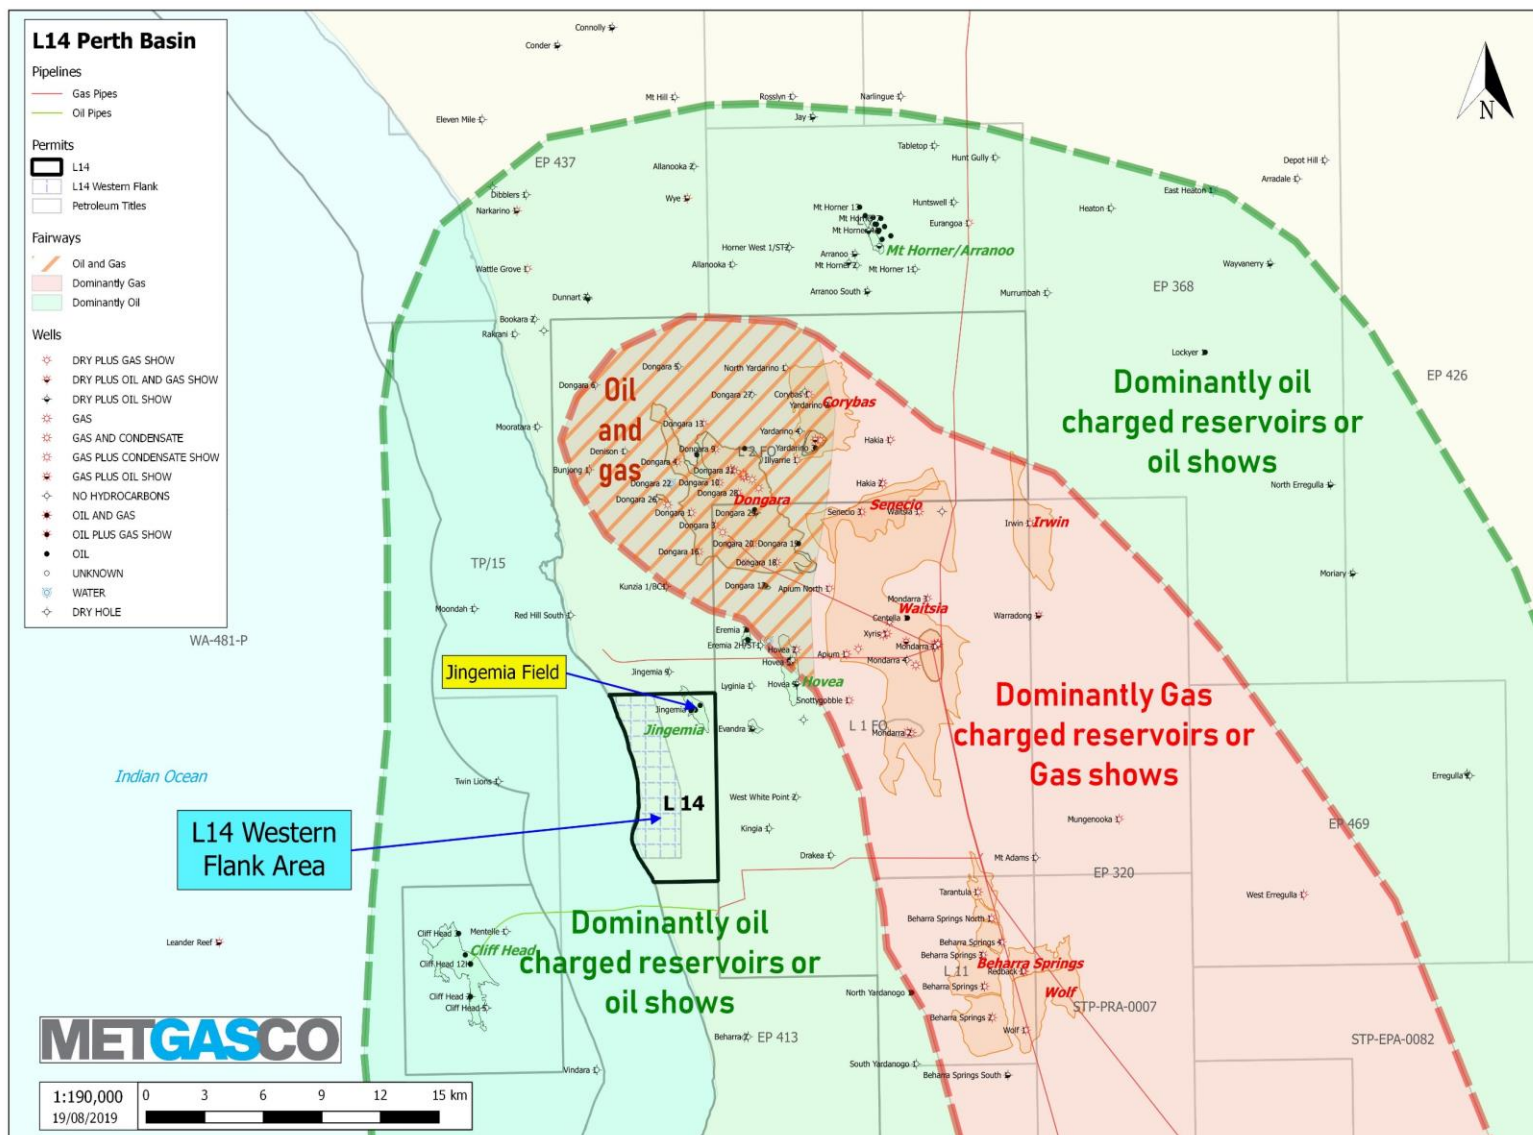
L14 Perth Basin

Pipelines
Gas Pipes
Oil Pipes

Permits
L14
L14 Western Flank
Petroleum Titles

Fairways
Oil and Gas
Dominantly Gas
Dominantly Oil

Wells
DRY PLUS GAS SHOW
DRY PLUS OIL AND GAS SHOW
DRY PLUS OIL SHOW
GAS
GAS AND CONDENSATE
GAS PLUS CONDENSATE SHOW
GAS PLUS OIL SHOW
NO HYDROCARBONS
OIL AND GAS
OIL PLUS GAS SHOW
OIL
UNKNOWN
WATER
DRY HOLE

N

Connolly
Conder
Mt Hill
Rosslyn
Narlingue
Jay
Eleven Mile
EP 437
Tabletop
Hunt Gully
Depot Hill
Arradale
Allanooka 2
Dibblers
Narkarino
Wye
Mt Horner 1
Huntswell
East Heaton 1
Heaton
Eurangoa
Horner West 1/ST2
Arranoo
Mt Horner/Arranoo
Allanooka
Mt Horner 2
Mt Horner 13
Wayvanerry
Wattle Grove
Dunnart
Arranoo South
Murrumbah
EP 368
Bookara
Rakrani
Lockyer
EP 426
Dongara 5
North Yardarino
Dongara
Oil and gas
Dongara 27
Corybas
Yardarino
Corybas
Dominantly oil charged reservoirs or oil shows
Mooratara
Dongara 13
Yardarino
Hakia 1
Denison
Dongara 9
L 2
Yardarino
Illyarrie 1
Bunjong
Dongara
Dongara 31
Dongara 22
Dongara 10
Hakia 2
North Erregulla
Dongara 26
Dongara 28
Dongara
Senecio
Dongara
Dongara 2
Senecio 3
Waitsia 1
Dongara
Irwin
Irwin
Dongara 20
Dongara 19
Dongara 16
Dongara 18
TP/15
Moriary
Kunzia 1/BC
Dongara 17
Apium North
Mondarra
Waitsia
Moondah
Red Hill South
Centella
Warradong
Xyris
WA-481-P
Eremia
Mondarra
Eremia 2H/ST1
Hovea 2
Apium
Mondarra
Hovea
Jingemia Field
Jingemia
Lyginia
Hovea
Hovea
Dominantly Gas charged reservoirs or Gas shows
Snottygobble
Jingemia
Jingemia
Evandra
L 1 FO
Mondarra
Indian Ocean
Twin Lions
L 14
West White Point 2
Erregulla
L14 Western Flank Area
Kingia
Mungenooka
EP 469
Drakea
Mt Adams
EP 320
Tarantula
West Erregulla
Beharra Springs North
Dominantly oil charged reservoirs or oil shows
Cliff Head
Mentelle
Leander Reef
Cliff Head
Beharra Springs
Beharra Springs
L 11
Beharra Springs
Cliff Head 12H
Redback
Beharra Springs
Wolf
North Yardanogo
STP-PRA-0007
Cliff Head
Cliff Head
Beharra Springs 2
Wolf 1
METGASCO
Beharra
EP 413
STP-EPA-0082
South Yardanogo
Vindara
Beharra Springs South
1:190,000
19/08/2019
0 3 6 9 12 15 km